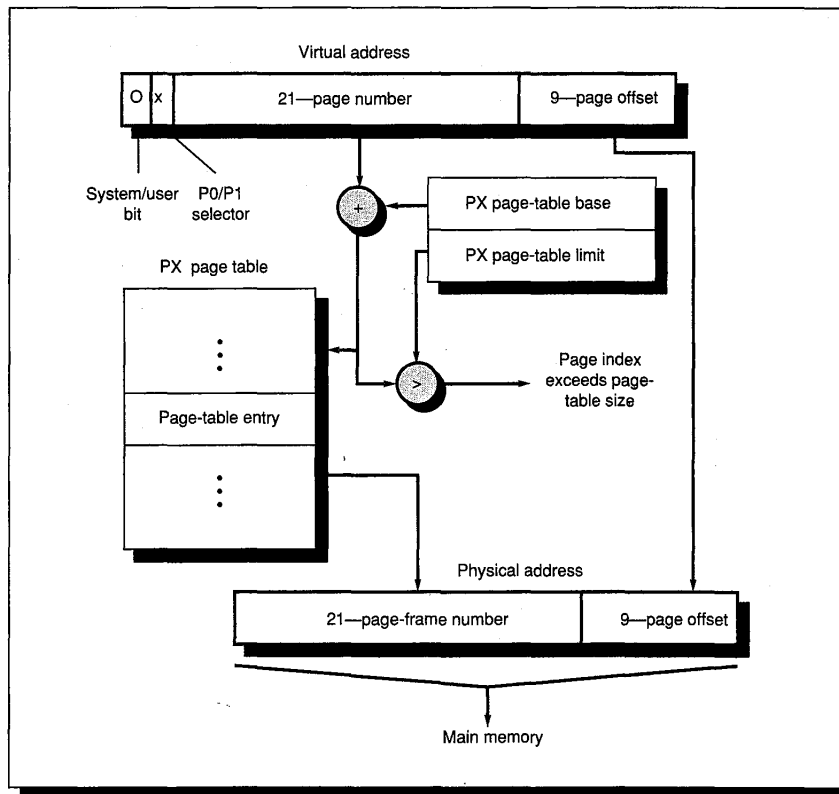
Virtual address

O | x | 21—page number | 9—page offset

System/user bit

P0/P1 selector

+

PX page-table base

PX page-table limit

PX page table

Page-table entry

>

Page index exceeds page-table size

Physical address

21—page-frame number | 9—page offset

Main memory